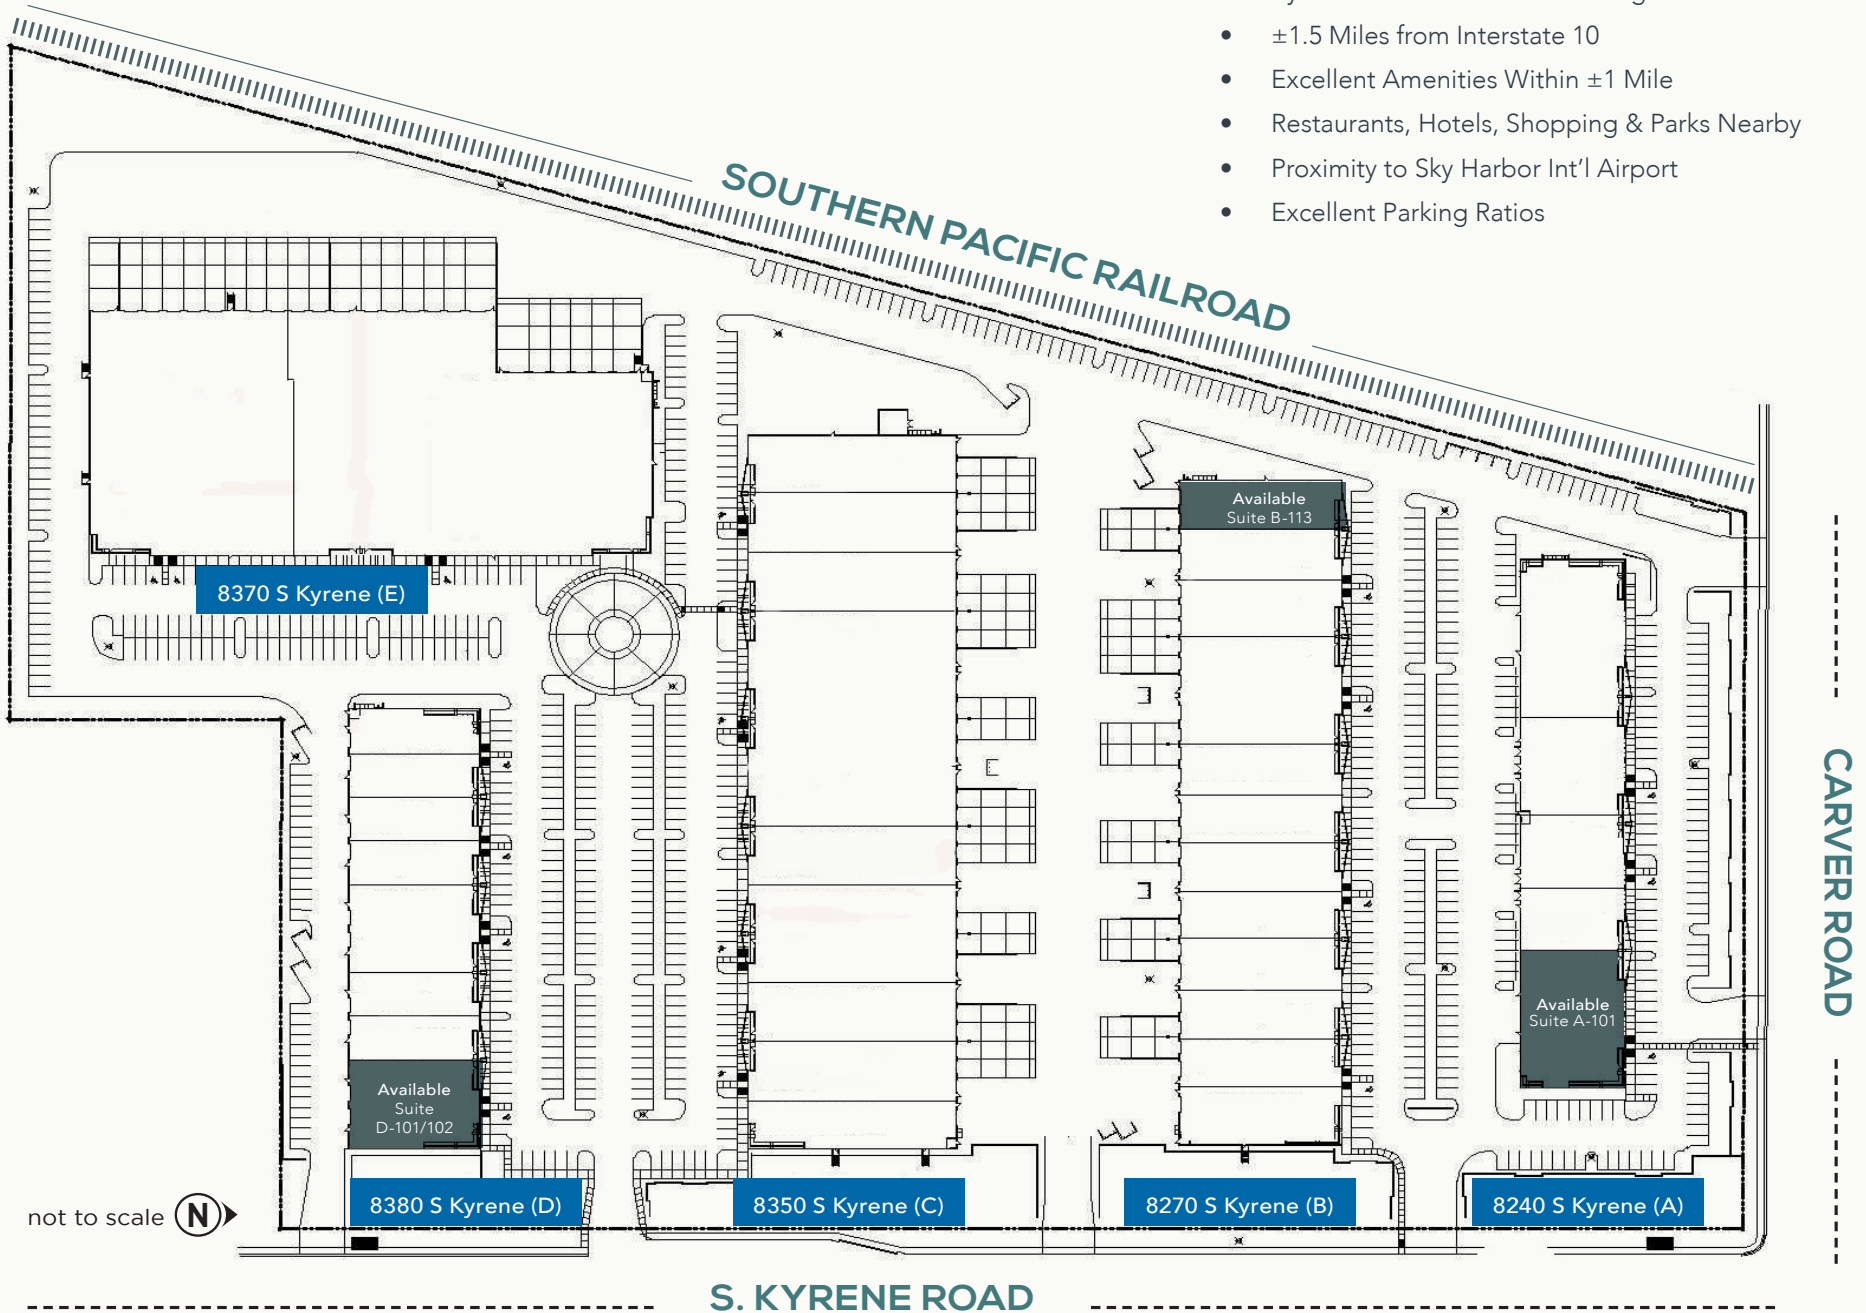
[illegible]

• ±1.5 Miles from Interstate 10
• Excellent Amenities Within ±1 Mile
• Restaurants, Hotels, Shopping & Parks Nearby
• Proximity to Sky Harbor Int'l Airport
• Excellent Parking Ratios

SOUTHERN PACIFIC RAILROAD

Available Suite B-113

8370 S Kyrene (E)

Available Suite A-101

Available Suite D-101/102

CARVER ROAD

not to scale N

8380 S Kyrene (D)

8350 S Kyrene (C)

8270 S Kyrene (B)

8240 S Kyrene (A)

S. KYRENE ROAD